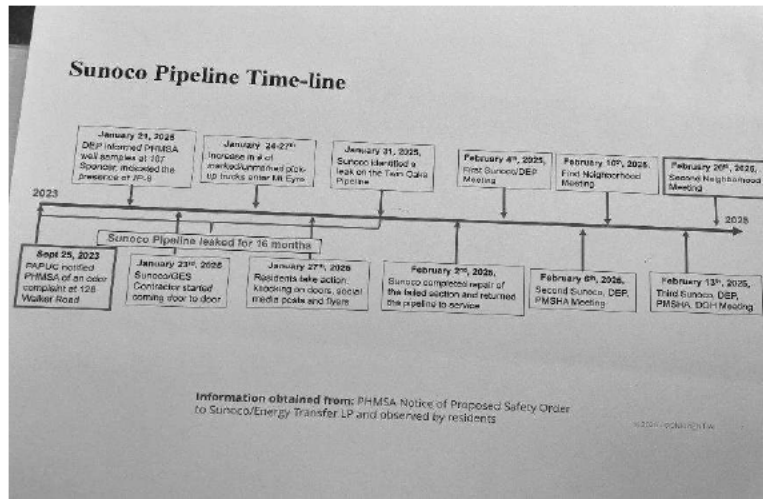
Sunoco Pipeline Time-line

January 21, 2025
DEP informed PHMSA well samples at 107 Sponsor, indicated the presence of JP-8

January 24-27th
Increase in # of marked/unmarked pick-up trucks enter Mt Eyre

January 31, 2025
Sunoco identified a leak on the Twin Oaks Pipeline

February 4th, 2025
First Sunoco/DEP Meeting

February 10th, 2025
First Neighborhood Meeting

February 20th, 2025
Second Neighborhood Meeting

2023

2025

Sunoco Pipeline leaked for 16 months

Sept 25, 2023
PAPUC notified PHMSA of an odor complaint at 126 Walker Road

January 23rd, 2025
Sunoco/GES Contractor started coming door to door

January 27th, 2025
Residents take action knocking on doors, social media posts and flyers

February 2nd, 2025
Sunoco completed repair of the failed section and returned the pipeline to service

February 6th, 2025
Second Sunoco, DEP, PMSHA Meeting

February 13th, 2025
Third Sunoco, DEP, PMSHA, DOH Meeting

Information obtained from: PHMSA Notice of Proposed Safety Order to Sunoco/Energy Transfer LP and observed by residents

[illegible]